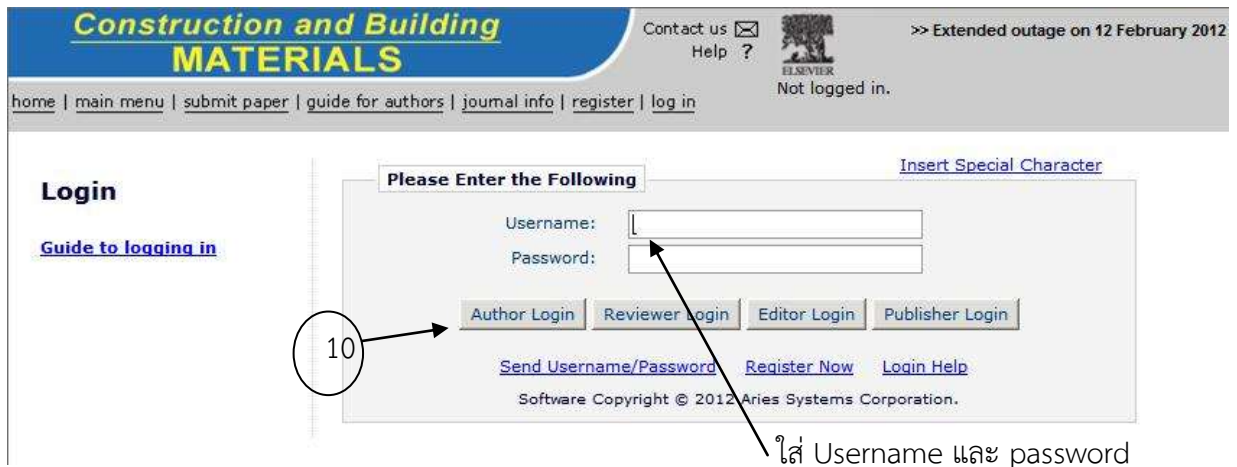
Construction and Building
MATERIALS

Contact us
Help ?

ELSEVIER

>> Extended outage on 12 February 2012

Not logged in.

home | main menu | submit paper | guide for authors | journal info | register | log in

Login

Guide to logging in

Insert Special Character

Please Enter the Following

Username:
Password:

Author Login | Reviewer Login | Editor Login | Publisher Login

10

Send Username/Password   Register Now   Login Help

Software Copyright © 2012 Aries Systems Corporation.

ใส่ Username และ password